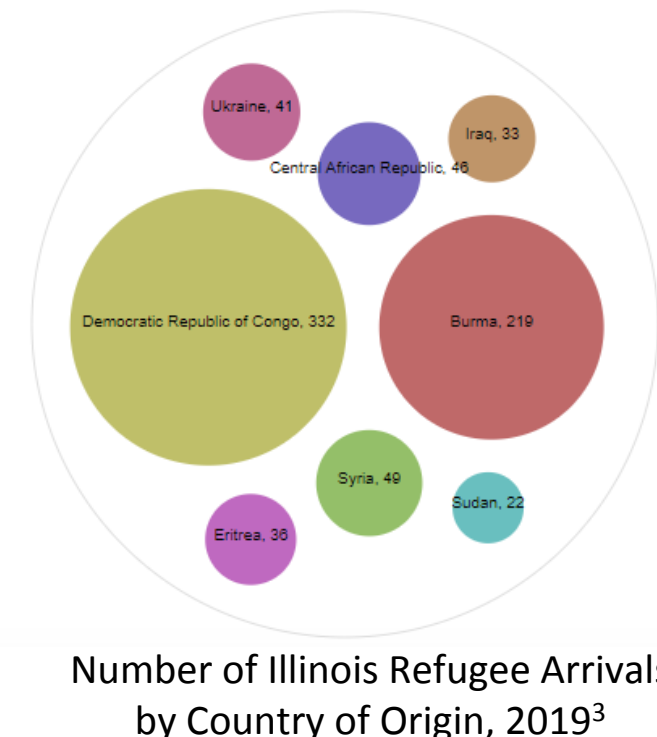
Ukraine, 41

Iraq, 33

Central African Republic, 46

Democratic Republic of Congo, 332

Burma, 219

Syria, 49

Sudan, 22

Eritrea, 36

Number of Illinois Refugee Arrivals by Country of Origin, 2019$^3$